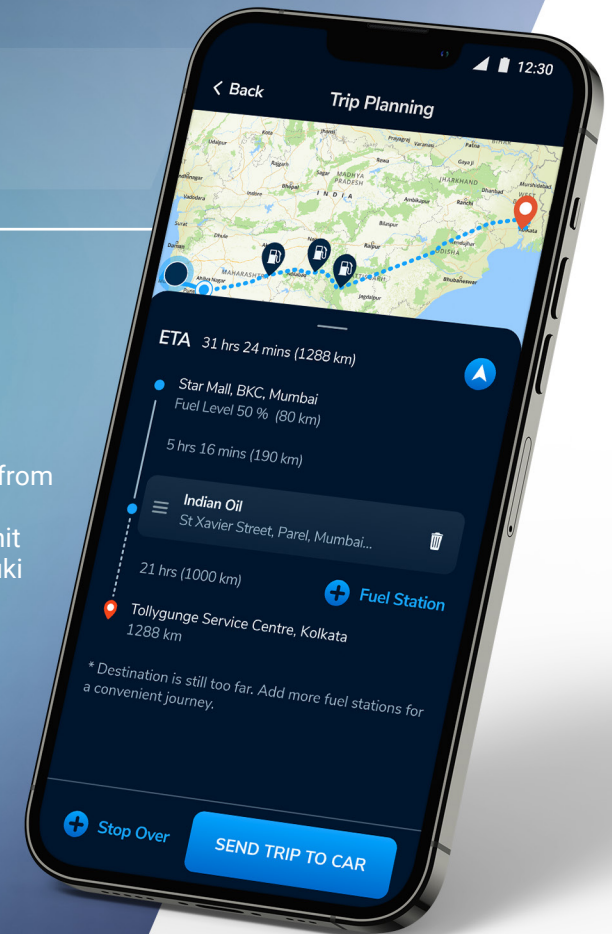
from
nit
ki

12:30

Back

Trip Planning

Udaipur
Varanasi
Patna
Gaya
INDIA
MADHYA PRADESH
JHARKHAND
Bhopal
Indore
Jabalpur
Ranchi
Dhanbad
Ambikapur
Raipur
ODISHA
MAHARASHTRA
Jagdalpur
Bhubaneswar
Kolkata
WEST
Murshidabad
Sagar
Surat
Daman
Nashik
Pune

ETA 31 hrs 24 mins (1288 km)

Star Mall, BKC, Mumbai
Fuel Level 50 % (80 km)

5 hrs 16 mins (190 km)

Indian Oil
St Xavier Street, Parel, Mumbai...

21 hrs (1000 km)

Fuel Station

Tollygunge Service Centre, Kolkata
1288 km

* Destination is still too far. Add more fuel stations for a convenient journey.

Stop Over

SEND TRIP TO CAR